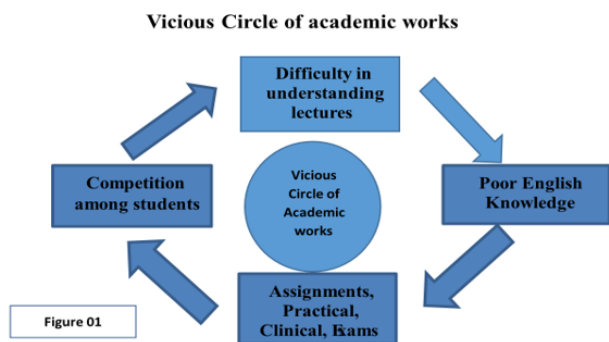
Vicious Circle of academic works

Difficulty in understanding lectures

Poor English Knowledge

Assignments, Practical, Clinical, Exams

Competition among students

Vicious Circle of Academic works

Figure 01